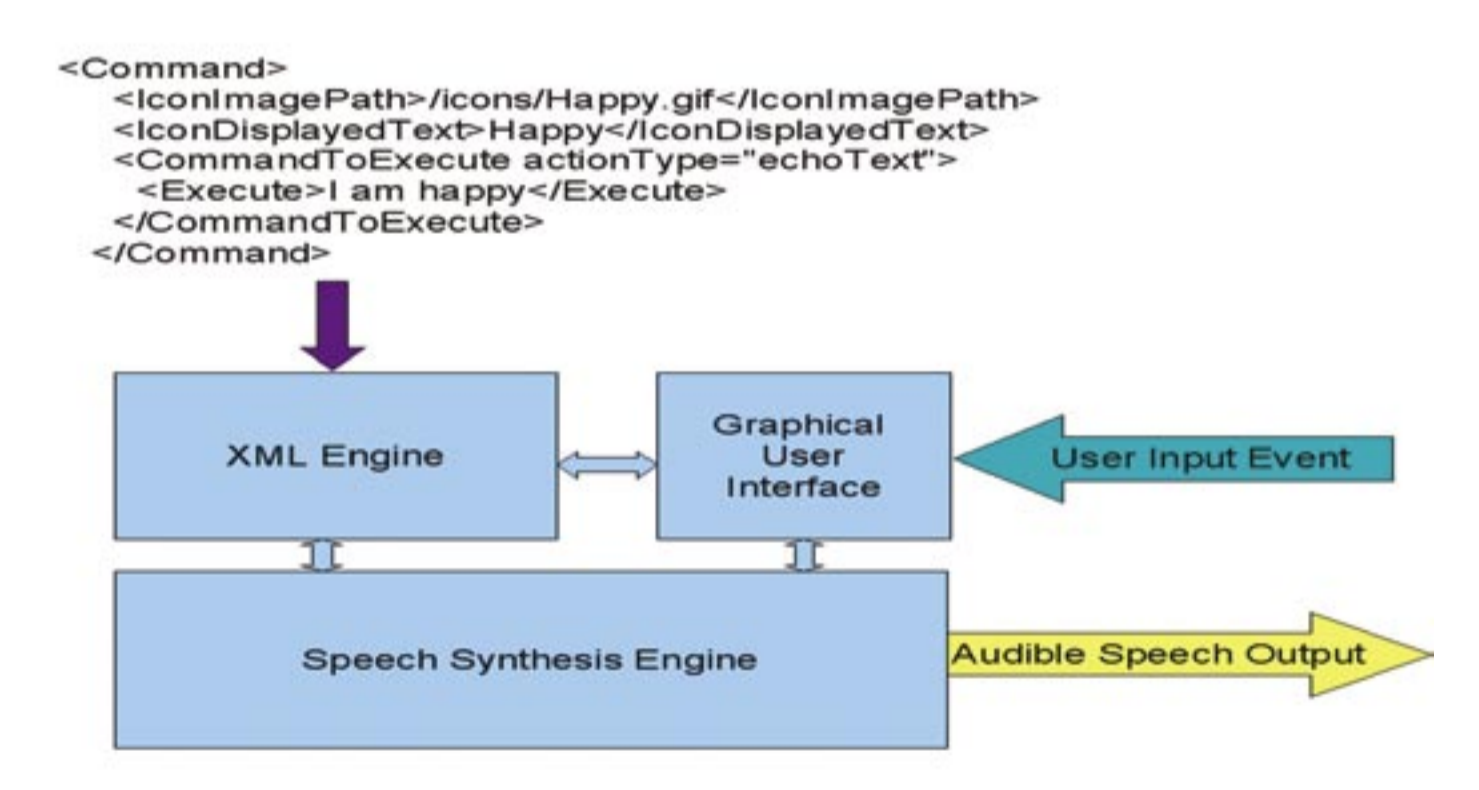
<Command>
<IconImagePath>/icons/Happy.gif</IconImagePath>
<IconDisplayedText>Happy</IconDisplayedText>
<CommandToExecute actionType="echoText">
<Execute>I am happy</Execute>
</CommandToExecute>
</Command>

XML Engine

Graphical User Interface

User Input Event

Speech Synthesis Engine

Audible Speech Output